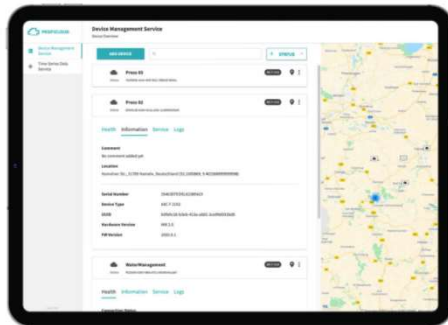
PROFICLOUD

Device Management Service

Device Overview

Device Management Service

Time Series Data Service

ADD DEVICE

+ STATUS

Press 01

Press 02

Health Information Service Logs

Comment

No comment added yet

Location

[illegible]

Serial Number

Device Type

UUID

Hardware Version

FW Version

MotorManagement

Health Information Service Logs